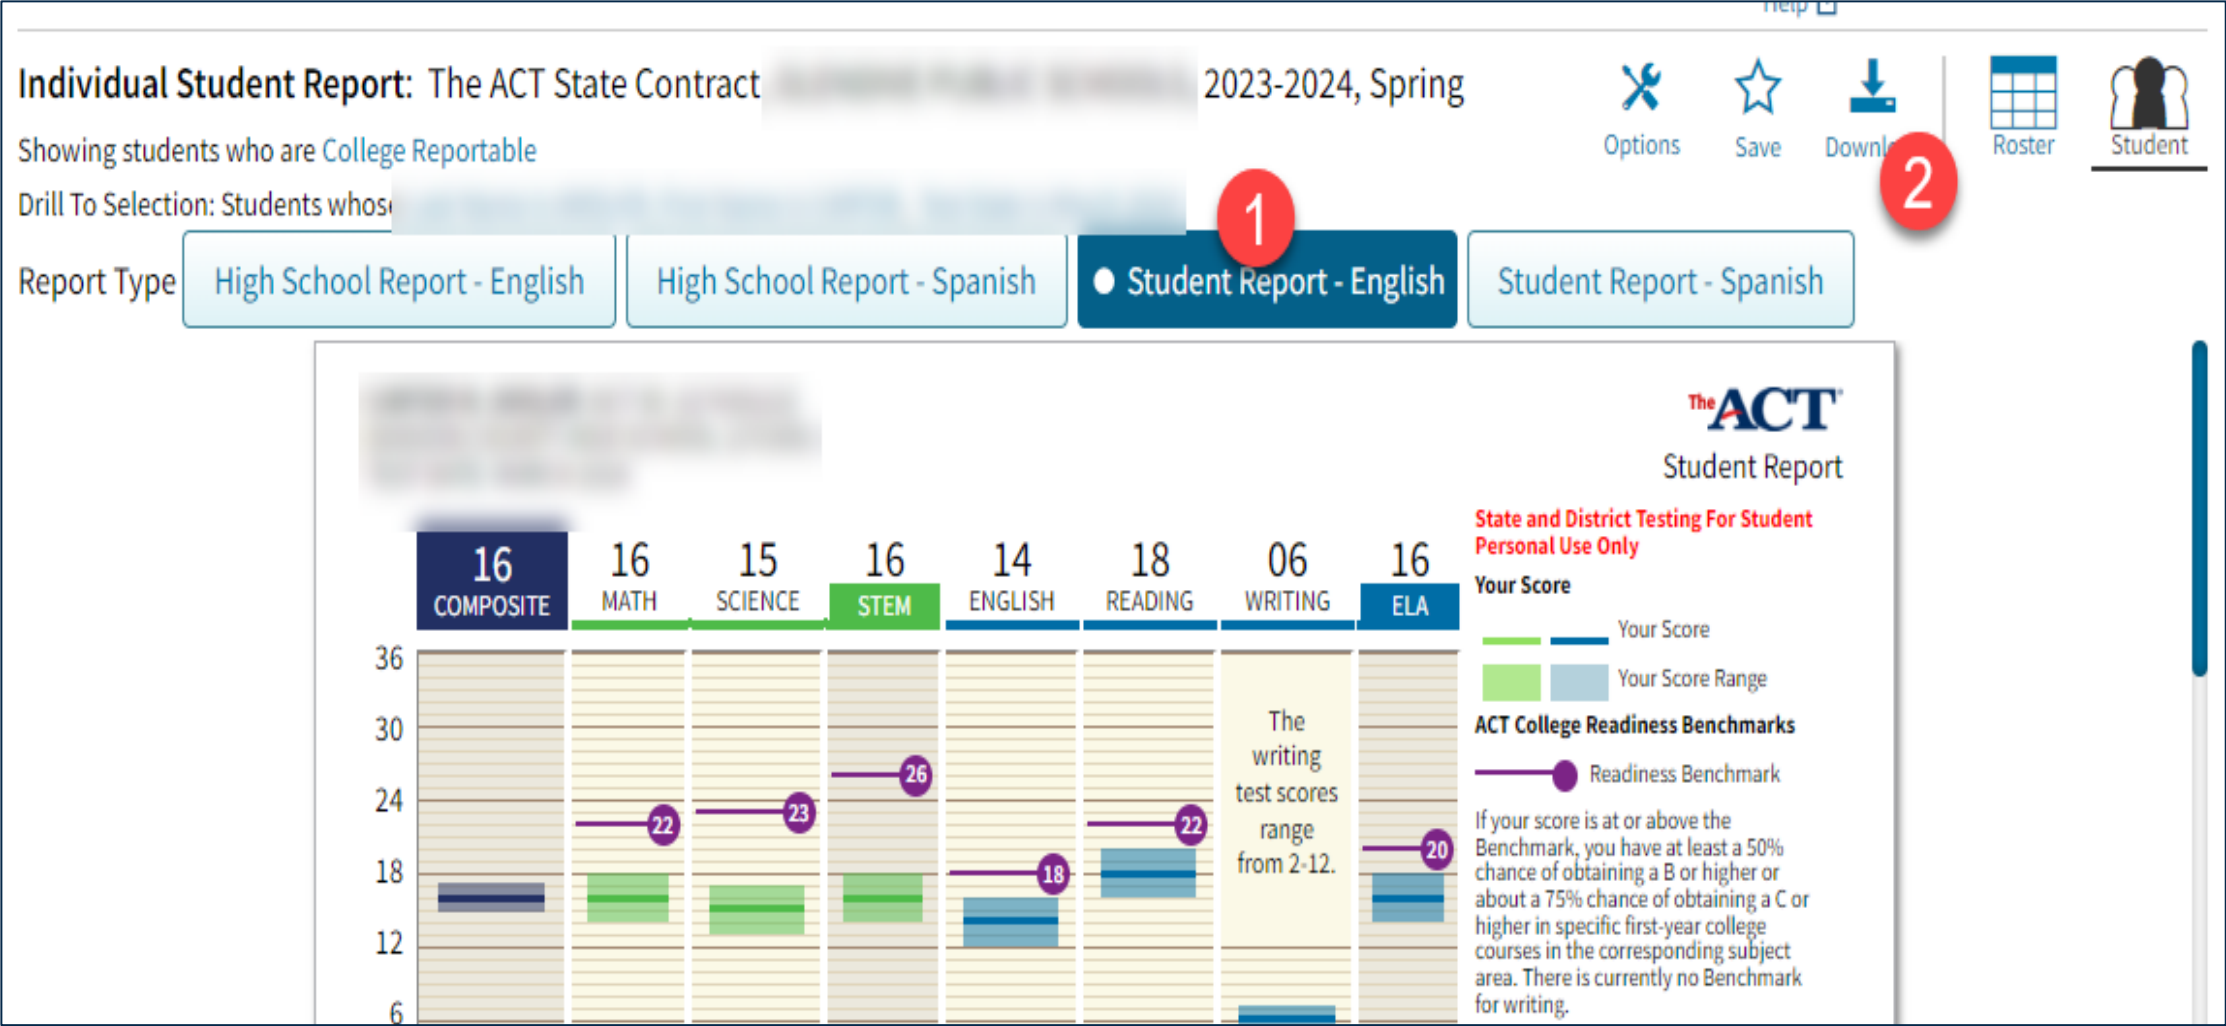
Help

Individual Student Report: The ACT State Contract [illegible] 2023-2024, Spring

Options Save Downl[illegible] Roster Student

Showing students who are College Reportable

Drill To Selection: Students whos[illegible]

1

2

Report Type High School Report - English High School Report - Spanish Student Report - English Student Report - Spanish

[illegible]

The ACT
Student Report

State and District Testing For Student Personal Use Only

Your Score

Your Score

Your Score Range

ACT College Readiness Benchmarks

Readiness Benchmark

If your score is at or above the Benchmark, you have at least a 50% chance of obtaining a B or higher or about a 75% chance of obtaining a C or higher in specific first-year college courses in the corresponding subject area. There is currently no Benchmark for writing.

16 COMPOSITE
16 MATH
15 SCIENCE
16 STEM
14 ENGLISH
18 READING
06 WRITING
16 ELA

36
30
24
18
12
6

22
23
26
18
22
20

The writing test scores range from 2-12.